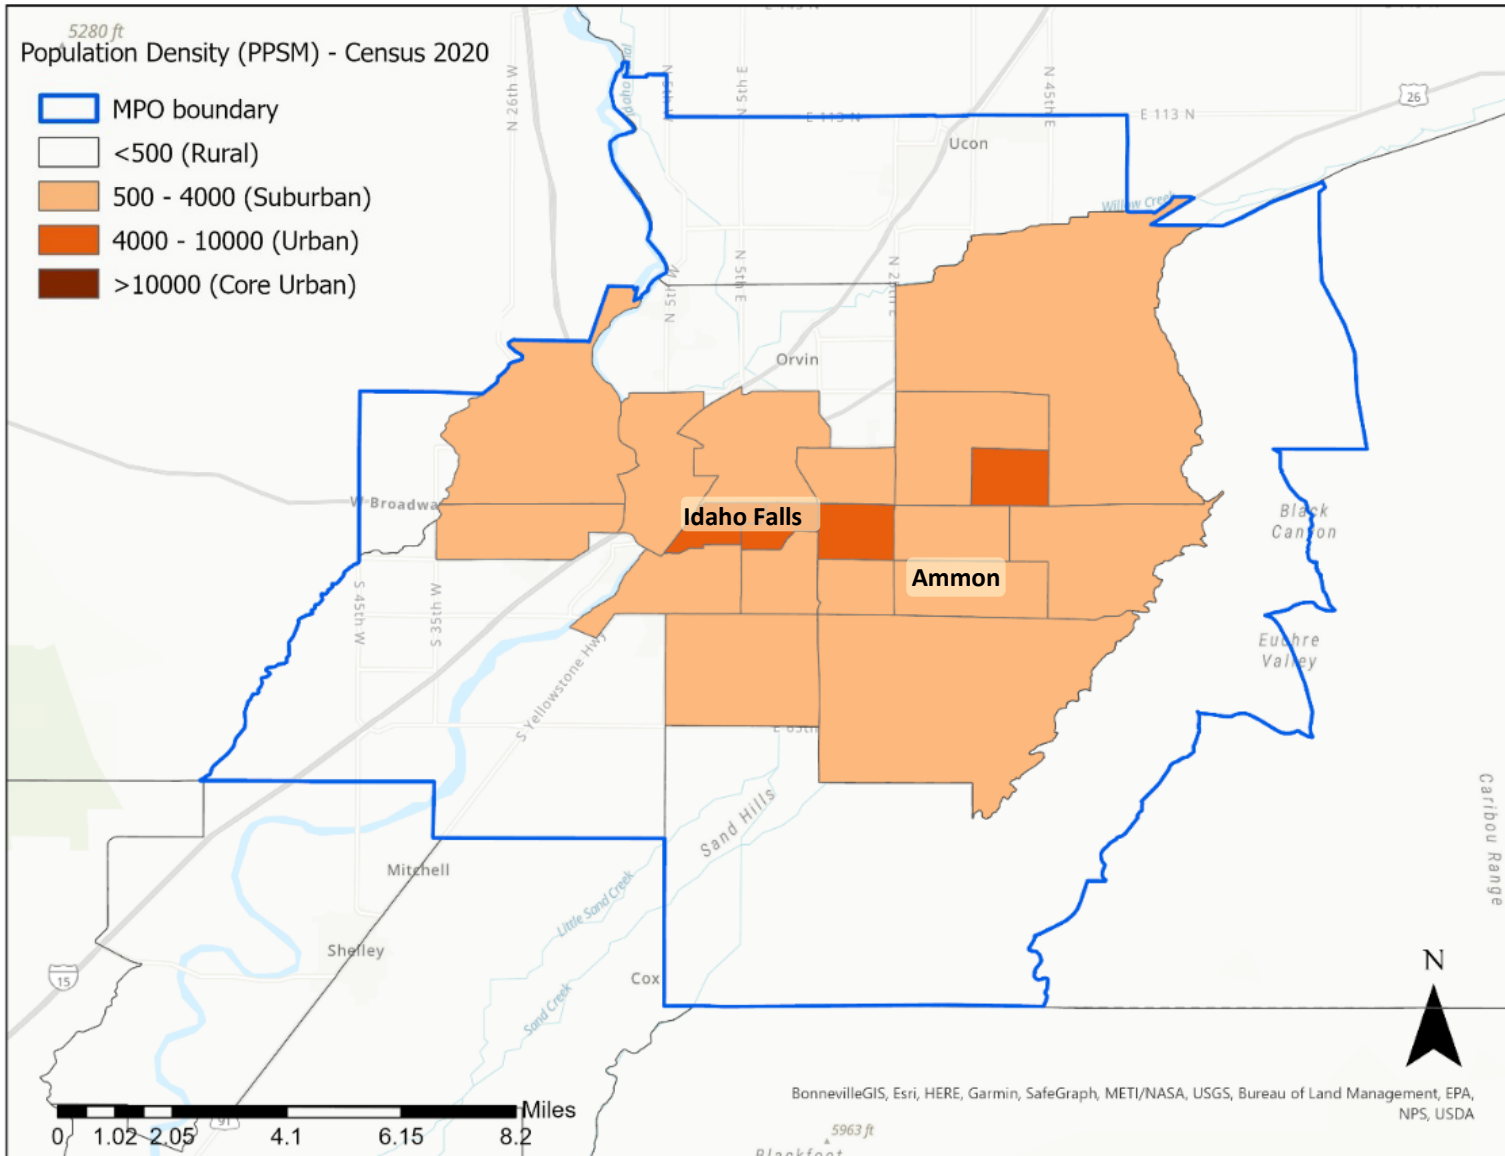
5280 ft

Population Density (PPSM) - Census 2020

MPO boundary
<500 (Rural)
500 - 4000 (Suburban)
4000 - 10000 (Urban)
>10000 (Core Urban)

N 26th W
N 5th E
N 45th E
E 113 N
E 113 N
26
Ucon
Willow Creek
N 5th W
N 5th E
N 25th E
Orvin
W Broadway
Idaho Falls
Ammon
Black Canyon
Euchre Valley
S 45th W
S 35th W
S Yellowstone Hwy
Sand Hills
Mitchell
Little Sand Creek
Shelley
Cox
Sand Creek
15
Caribou Range
N

Miles
0 1.02 2.05 4.1 6.15 8.2

BonnevilleGIS, Esri, HERE, Garmin, SafeGraph, METI/NASA, USGS, Bureau of Land Management, EPA, NPS, USDA

5963 ft
Blackfoot